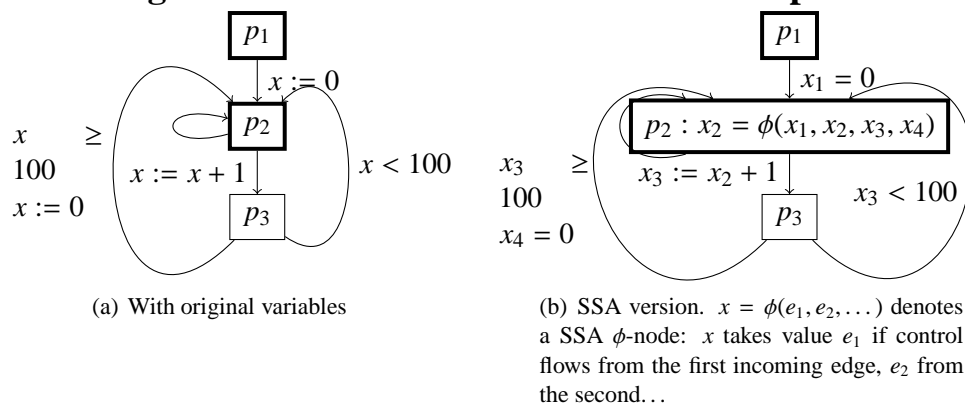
$p_1$

$x := 0$

$p_2$

$x \geq 100$
$x := 0$

$x := x + 1$

$x < 100$

$p_3$

(a) With original variables

$p_1$

$x_1 = 0$

$p_2 : x_2 = \phi(x_1, x_2, x_3, x_4)$

$x_3 \geq 100$
$x_4 = 0$

$x_3 := x_2 + 1$

$x_3 < 100$

$p_3$

(b) SSA version. $x = \phi(e_1, e_2, \dots)$ denotes a SSA $\phi$-node: $x$ takes value $e_1$ if control flows from the first incoming edge, $e_2$ from the second…